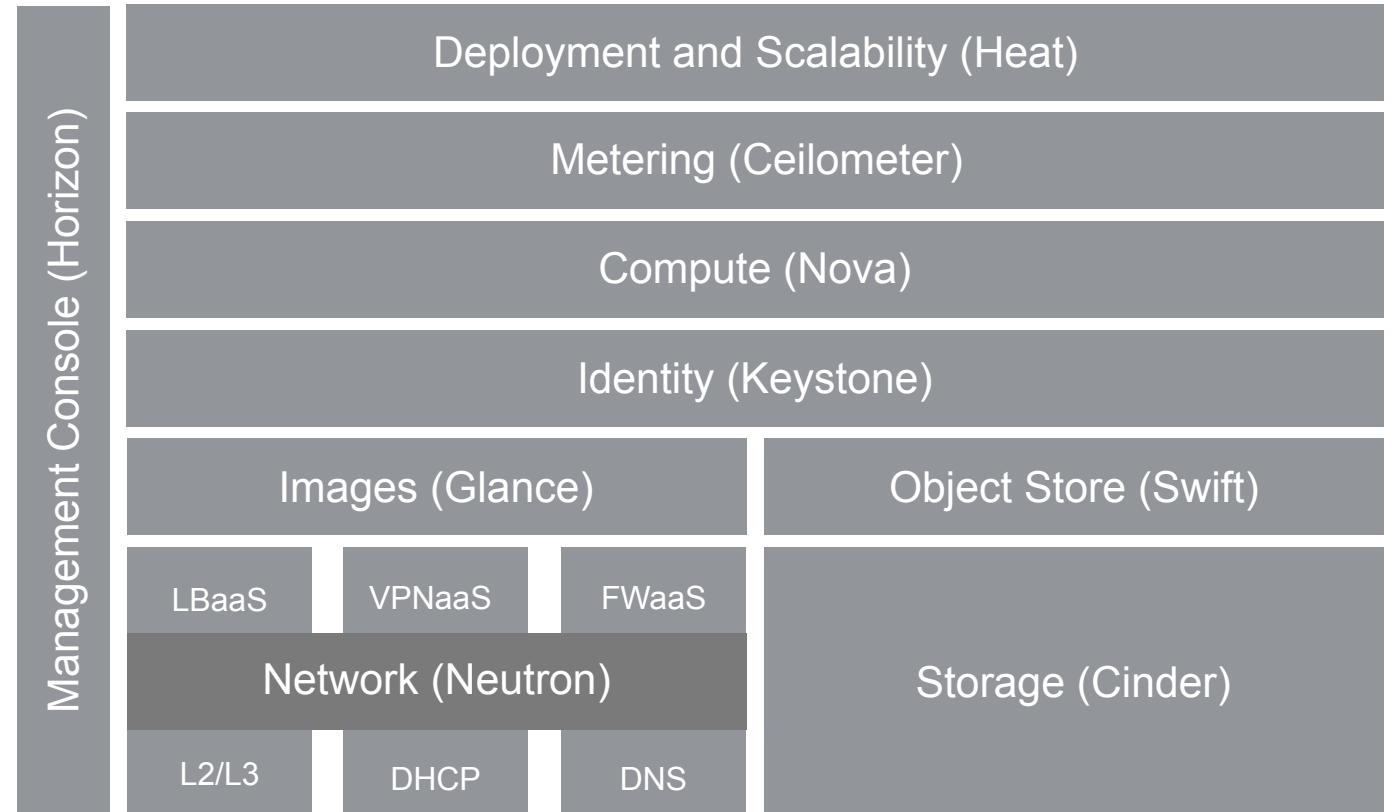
Management Console (Horizon)

Deployment and Scalability (Heat)

Metering (Ceilometer)

Compute (Nova)

Identity (Keystone)

Images (Glance)

Object Store (Swift)

LBaaS

VPNaaS

FWaaS

Network (Neutron)

L2/L3

DHCP

DNS

Storage (Cinder)